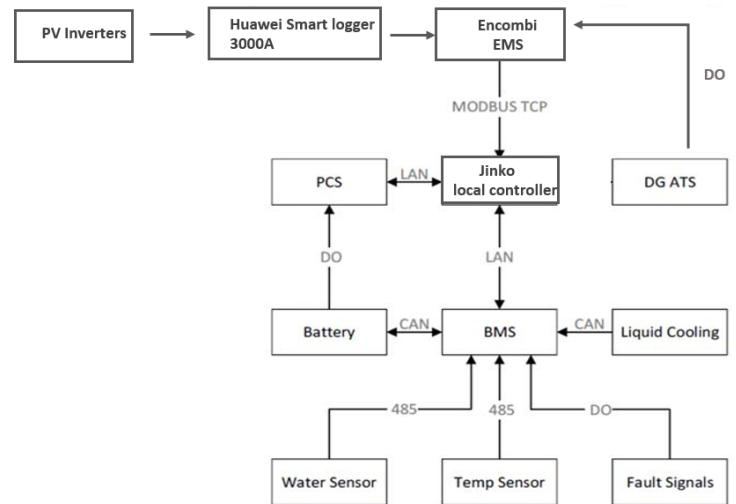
PV Inverters

Huawei Smart logger 3000A

Encombi EMS

DO

MODBUS TCP

PCS

LAN

Jinko local controller

DG ATS

DO

LAN

Battery

CAN

BMS

CAN

Liquid Cooling

485

485

DO

Water Sensor

Temp Sensor

Fault Signals